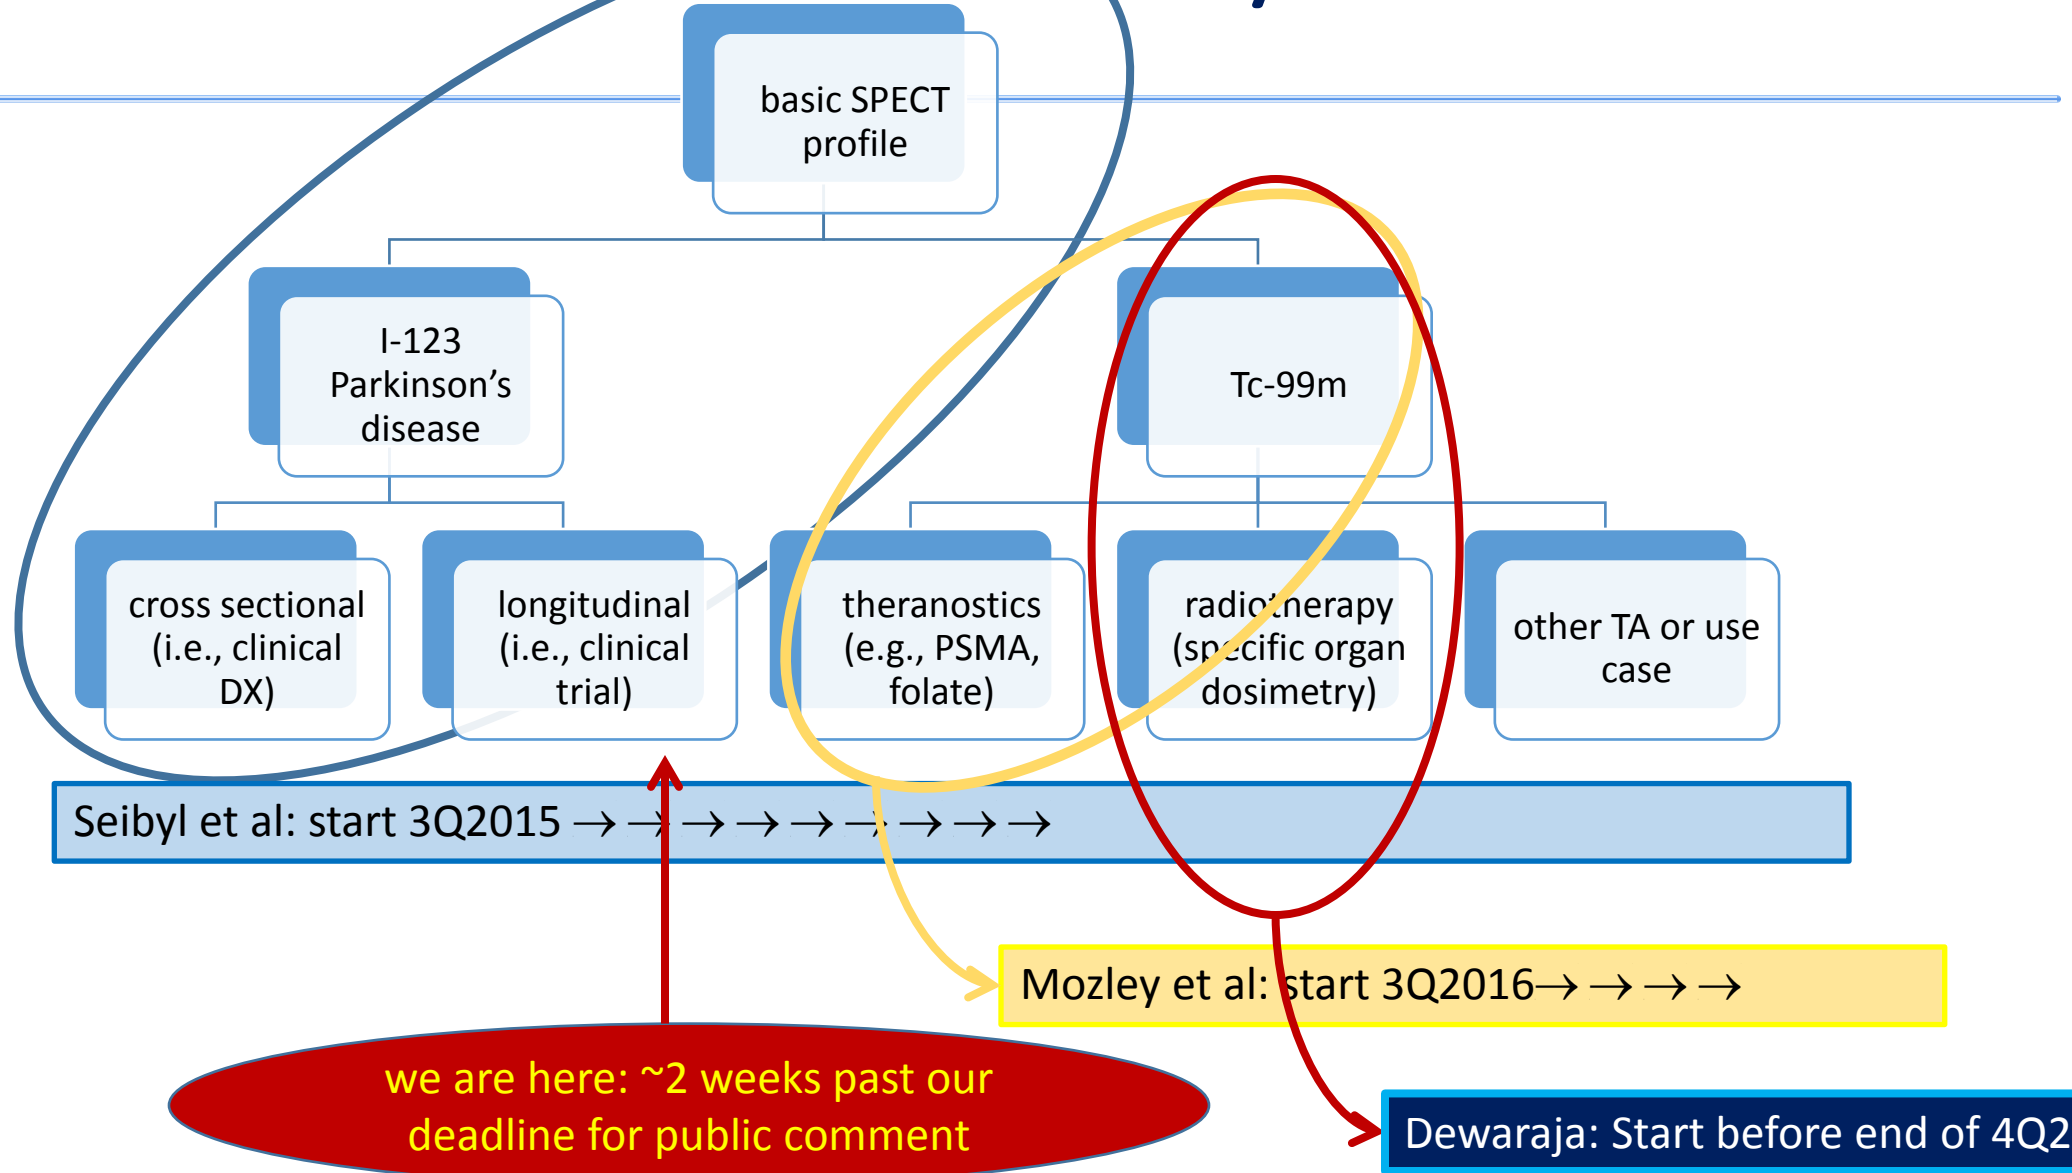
basic SPECT profile

I-123 Parkinson's disease

Tc-99m

cross sectional (i.e., clinical DX)

longitudinal (i.e., clinical trial)

theranostics (e.g., PSMA, folate)

radiotherapy (specific organ dosimetry)

other TA or use case

Seibyl et al: start 3Q2015 → → → → → → → → →

Mozley et al: start 3Q2016→ → → →

we are here: ~2 weeks past our deadline for public comment

Dewaraja: Start before end of 4Q2